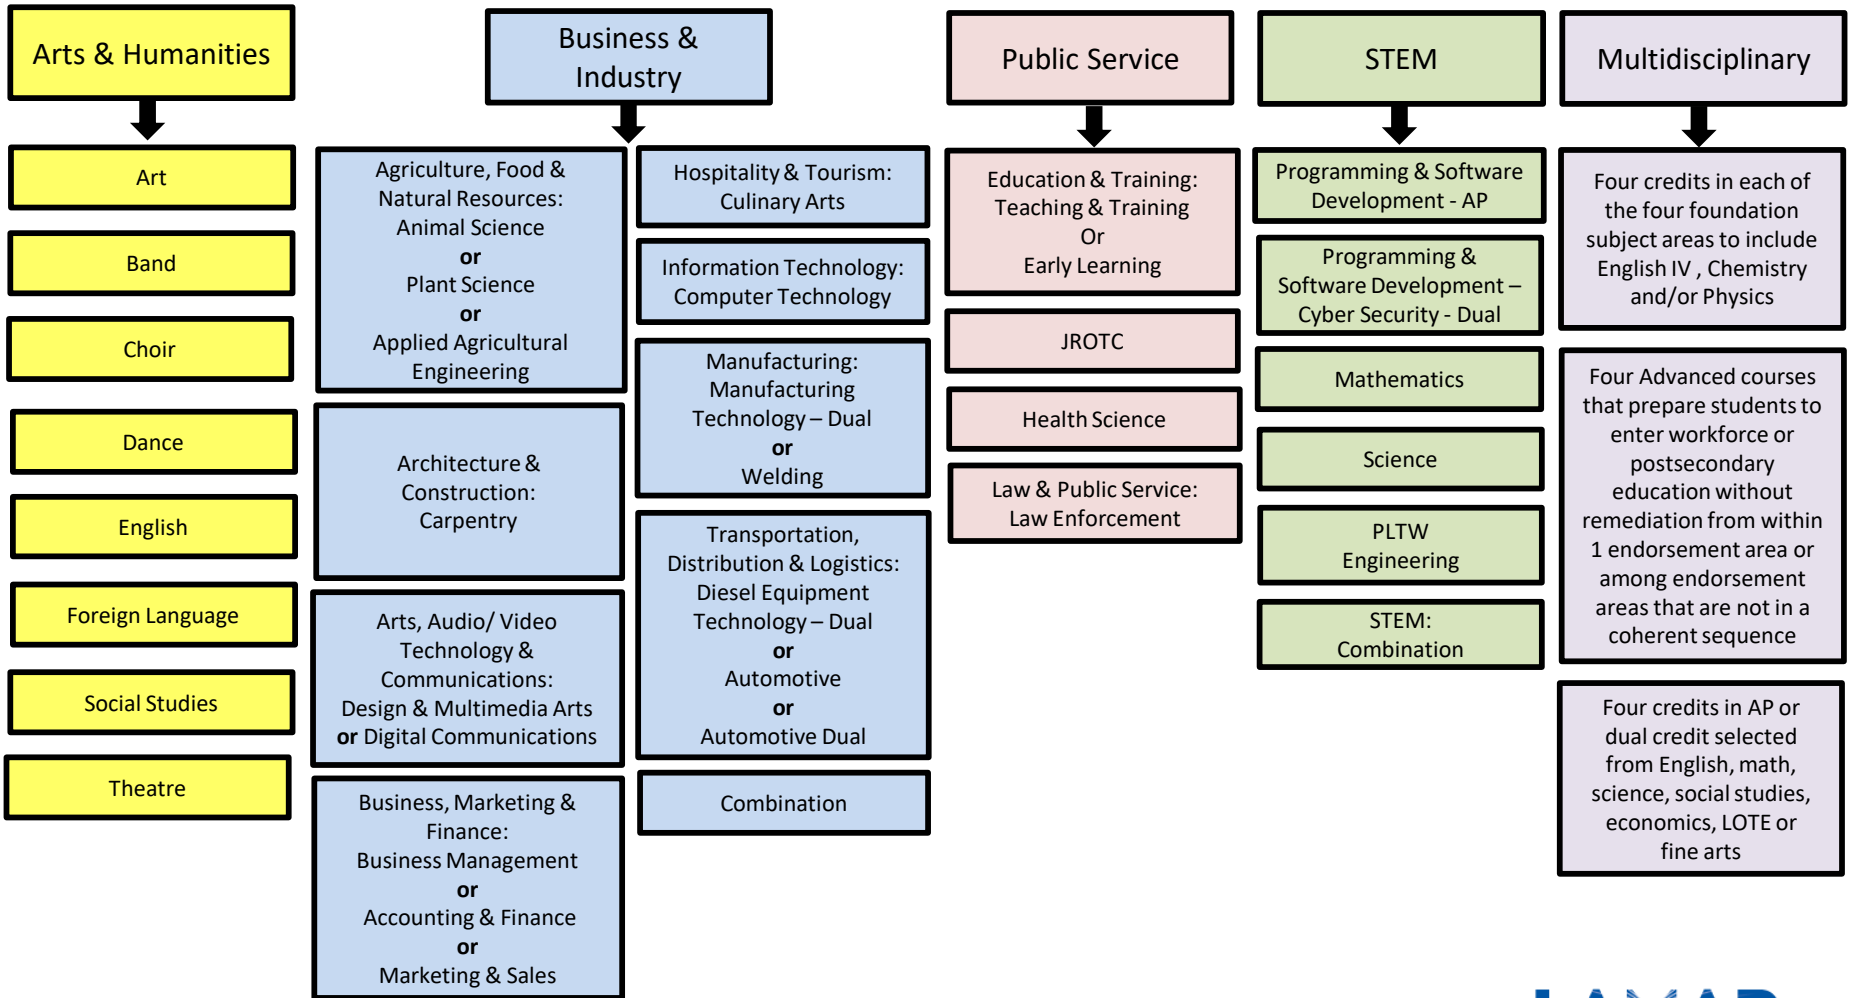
Arts & Humanities

Art

Band

Choir

Dance

English

Foreign Language

Social Studies

Theatre

Business & Industry

Agriculture, Food & Natural Resources: Animal Science
or
Plant Science
or
Applied Agricultural Engineering

Architecture & Construction: Carpentry

Arts, Audio/ Video Technology & Communications: Design & Multimedia Arts
or Digital Communications

Business, Marketing & Finance: Business Management
or
Accounting & Finance
or
Marketing & Sales

Hospitality & Tourism: Culinary Arts

Information Technology: Computer Technology

Manufacturing: Manufacturing Technology – Dual
or
Welding

Transportation, Distribution & Logistics: Diesel Equipment Technology – Dual
or
Automotive
or
Automotive Dual

Combination

Public Service

Education & Training: Teaching & Training
Or
Early Learning

JROTC

Health Science

Law & Public Service: Law Enforcement

STEM

Programming & Software Development - AP

Programming & Software Development – Cyber Security - Dual

Mathematics

Science

PLTW Engineering

STEM: Combination

Multidisciplinary

Four credits in each of the four foundation subject areas to include English IV , Chemistry and/or Physics

Four Advanced courses that prepare students to enter workforce or postsecondary education without remediation from within 1 endorsement area or among endorsement areas that are not in a coherent sequence

Four credits in AP or dual credit selected from English, math, science, social studies, economics, LOTE or fine arts

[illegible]